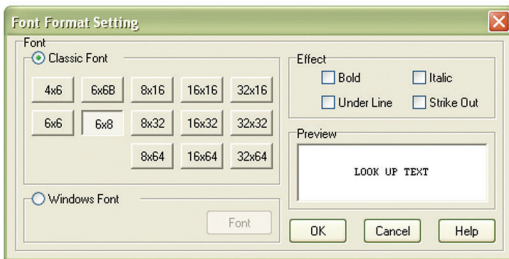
Font Format Setting

Font
Classic Font

| 4x6 | 6x6B | 8x16 | 16x16 | 32x16 |
|---|---|---|---|---|
| 6x6 | 6x8 | 8x32 | 16x32 | 32x32 |
| | | 8x64 | 16x64 | 32x64 |

Windows Font
Font

Effect
Bold
Italic
Under Line
Strike Out

Preview
LOOK UP TEXT

OK
Cancel
Help